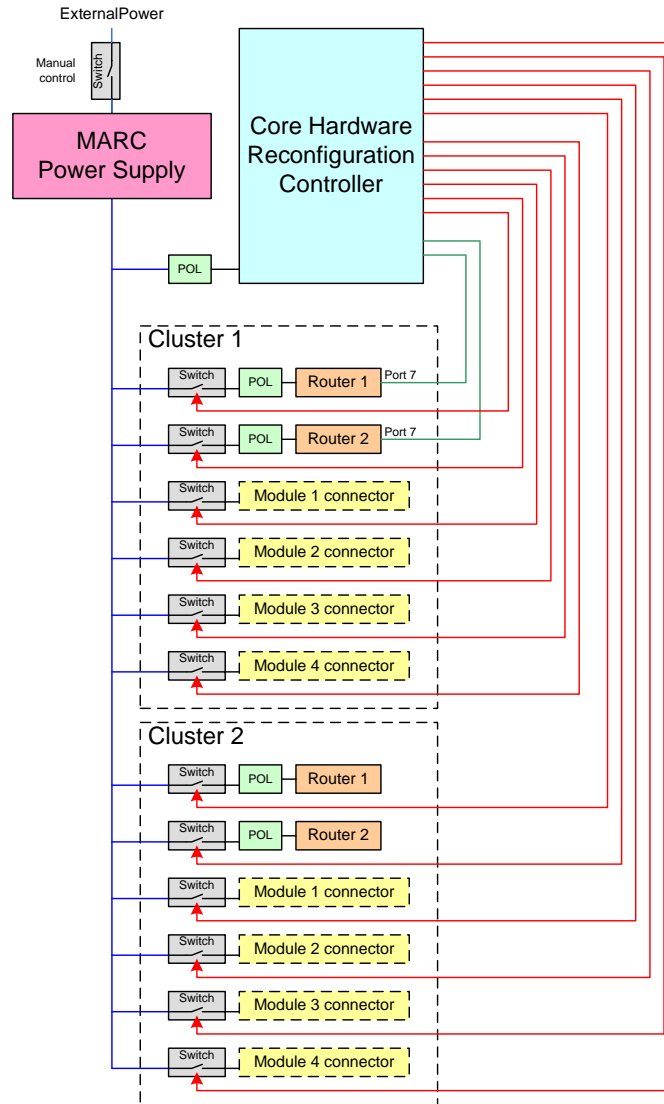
ExternalPower

Manual control

Switch

MARC Power Supply

Core Hardware Reconfiguration Controller

POL

Cluster 1

Switch POL Router 1 Port 7

Switch POL Router 2 Port 7

Switch Module 1 connector

Switch Module 2 connector

Switch Module 3 connector

Switch Module 4 connector

Cluster 2

Switch POL Router 1

Switch POL Router 2

Switch Module 1 connector

Switch Module 2 connector

Switch Module 3 connector

Switch Module 4 connector